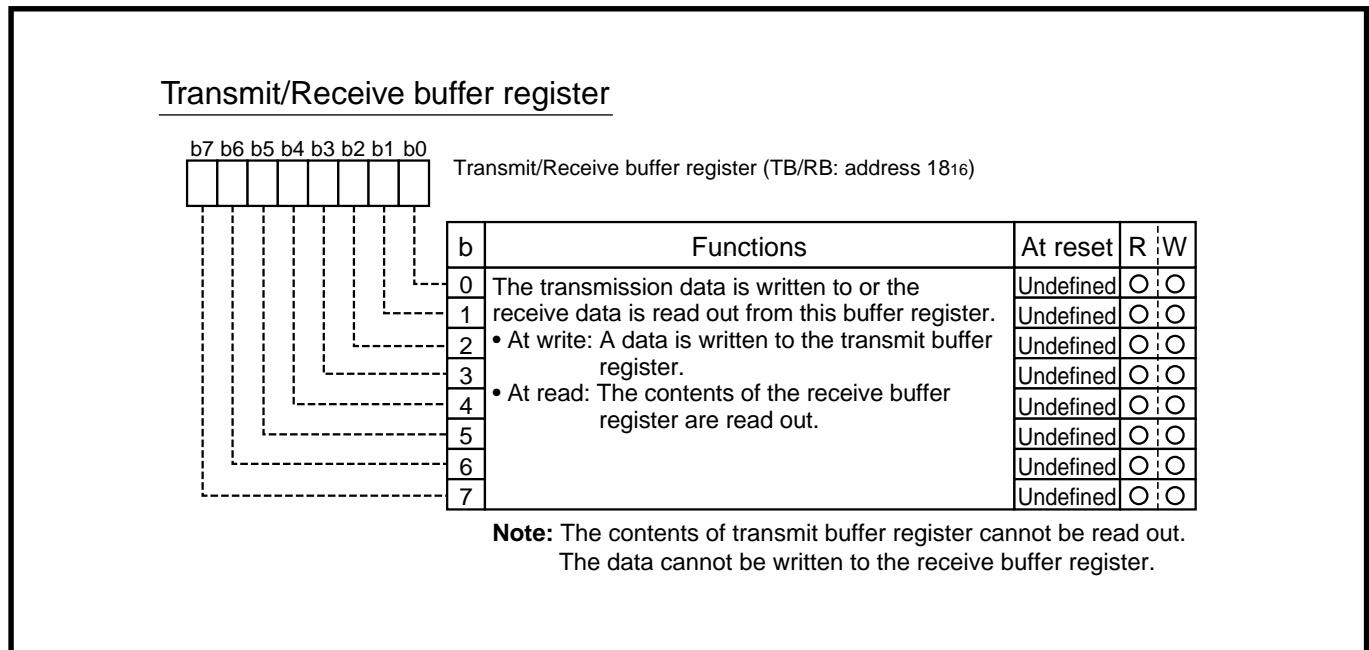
Transmit/Receive buffer register

b7 b6 b5 b4 b3 b2 b1 b0

Transmit/Receive buffer register (TB/RB: address $18_{16}$)

| b | Functions | At reset | R | W |
|---|---|---|---|---|
| 0 | The transmission data is written to or the receive data is read out from this buffer register. • At write: A data is written to the transmit buffer register. • At read: The contents of the receive buffer register are read out. | Undefined | O | O |
| 1 | | Undefined | O | O |
| 2 | | Undefined | O | O |
| 3 | | Undefined | O | O |
| 4 | | Undefined | O | O |
| 5 | | Undefined | O | O |
| 6 | | Undefined | O | O |
| 7 | | Undefined | O | O |

**Note:** The contents of transmit buffer register cannot be read out. The data cannot be written to the receive buffer register.